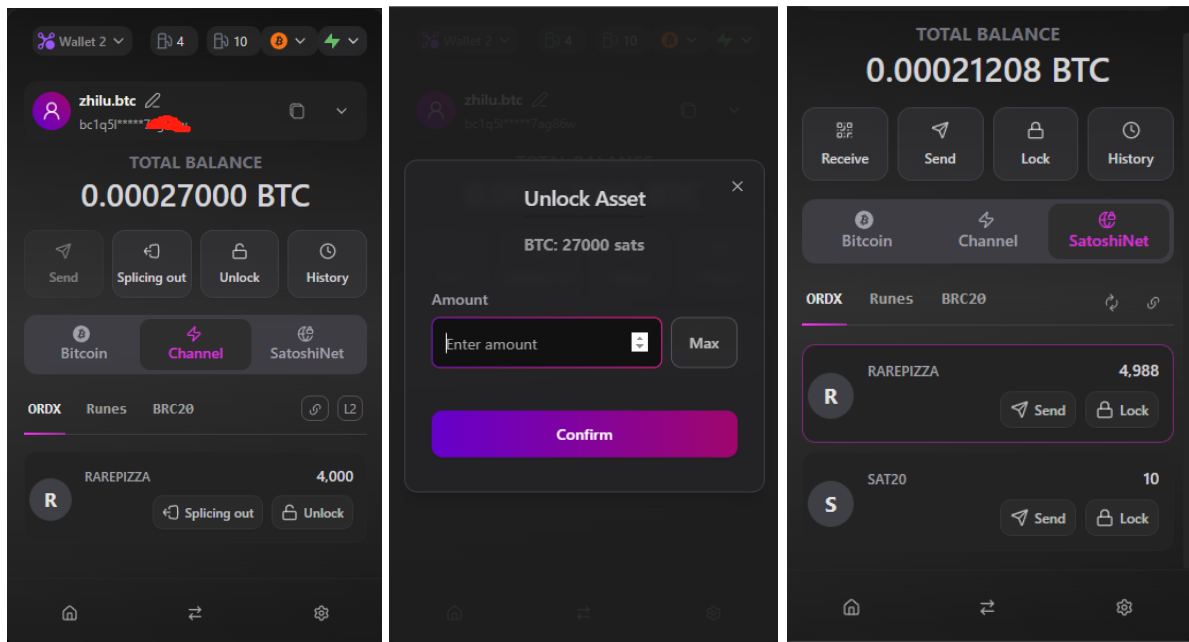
Wallet 2 4 10

zhilu.btc
bc1q5l*****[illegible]

TOTAL BALANCE
0.00027000 BTC

Send
Splicing out
Unlock
History

Bitcoin
Channel
SatoshiNet

ORDX Runes BRC20 L2

R RAREPIZZA 4,000
Splicing out
Unlock

Wallet 2 4 10

zhilu.btc
bc1q5l*****7ag86w

Unlock Asset
BTC: 27000 sats

Amount
Enter amount
Max

Confirm

TOTAL BALANCE
0.00021208 BTC

Receive
Send
Lock
History

Bitcoin
Channel
SatoshiNet

ORDX Runes BRC20

R RAREPIZZA 4,988
Send
Lock

S SAT20 10
Send
Lock